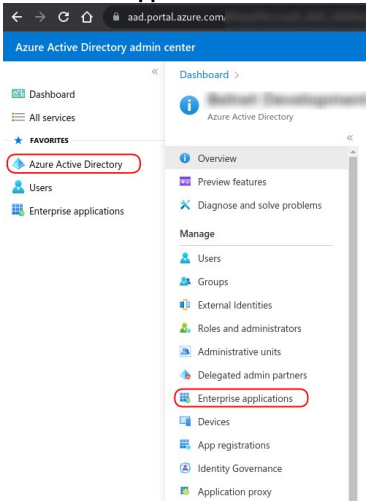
aad.portal.azure.com

Azure Active Directory admin center

«

Dashboard

All services

FAVORITES

Azure Active Directory

Users

Enterprise applications

Dashboard >

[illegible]

Azure Active Directory

«

Overview

Preview features

Diagnose and solve problems

Manage

Users

Groups

External Identities

Roles and administrators

Administrative units

Delegated admin partners

Enterprise applications

Devices

App registrations

Identity Governance

Application proxy